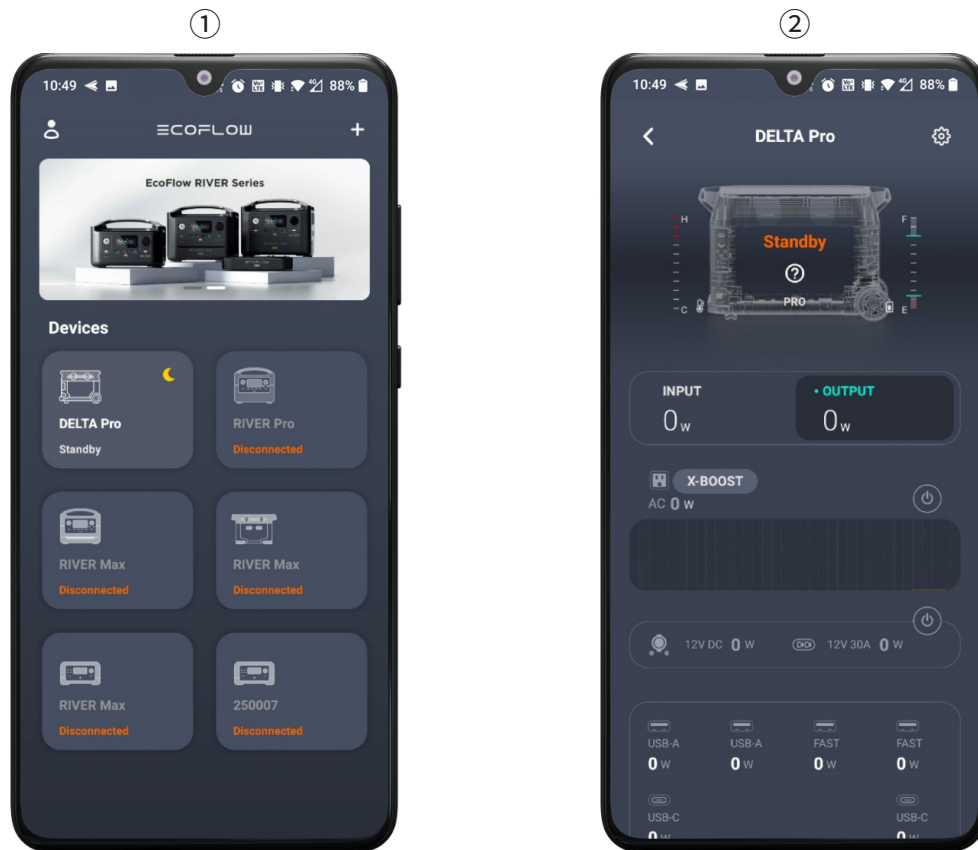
①

10:49 88%

ECOFLOW

EcoFlow RIVER Series

Devices

DELTA Pro
Standby

RIVER Pro
Disconnected

RIVER Max
Disconnected

RIVER Max
Disconnected

RIVER Max
Disconnected

250007
Disconnected

②

10:49 88%

DELTA Pro

H
C
Standby
PRO
F
E

INPUT
0 W

• OUTPUT
0 W

X-BOOST
AC 0 W

12V DC 0 W
12V 30A 0 W

USB-A
0 W
USB-A
0 W
FAST
0 W
FAST
0 W

USB-C
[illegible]
USB-C
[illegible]